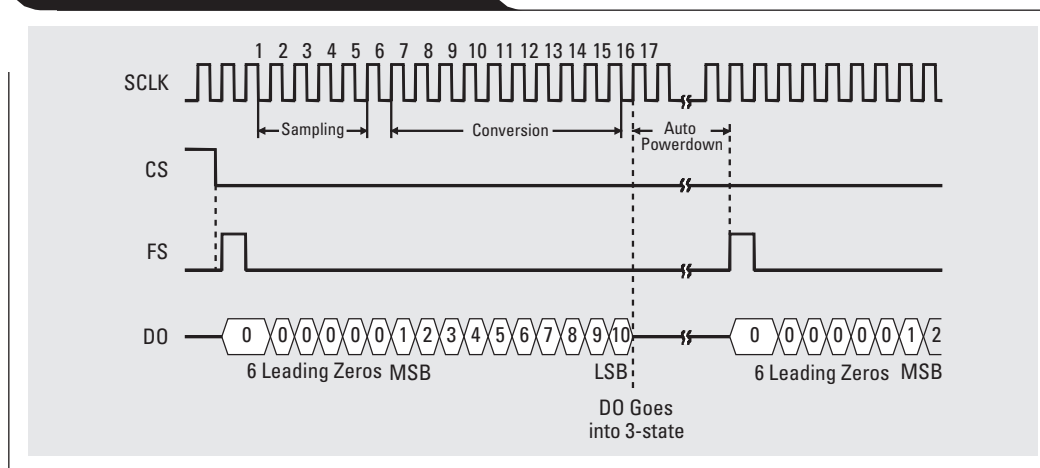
1 2 3 4 5 6 7 8 9 10 11 12 13 14 15 16 17

SCLK

Sampling

Conversion

Auto Powerdown

CS

FS

DO

0 0 0 0 0 0 1 2 3 4 5 6 7 8 9 10

0 0 0 0 0 0 1 2

6 Leading Zeros MSB

LSB

6 Leading Zeros MSB

DO Goes into 3-state